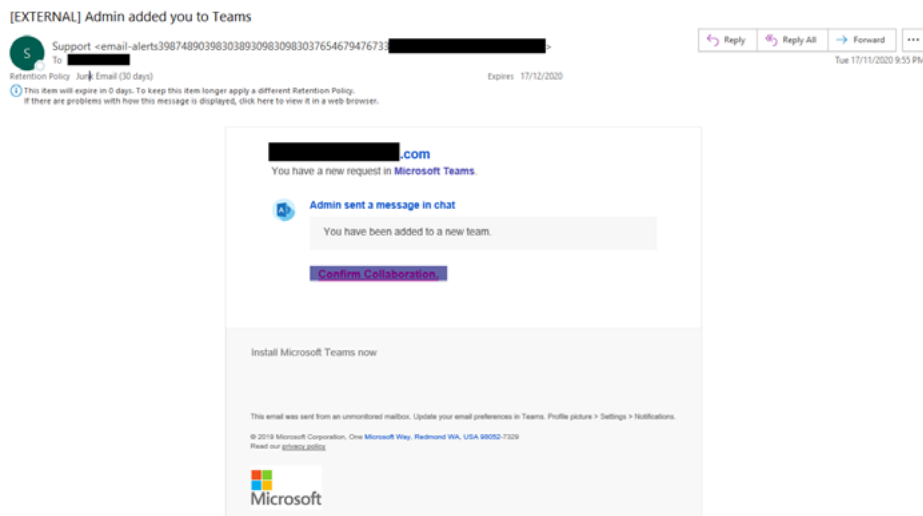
[EXTERNAL] Admin added you to Teams

S Support <email-alerts398748903983038930983098303765467947673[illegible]>
To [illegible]

Reply | Reply All | Forward

Tue 17/11/2020 9:55 PM

Retention Policy Junk Email (30 days) Expires 17/12/2020

This item will expire in 0 days. To keep this item longer apply a different Retention Policy.
If there are problems with how this message is displayed, click here to view it in a web browser.

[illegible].com
You have a new request in Microsoft Teams.

Admin sent a message in chat

You have been added to a new team.

Confirm Collaboration.

Install Microsoft Teams now

This email was sent from an unmonitored mailbox. Update your email preferences in Teams. Profile picture > Settings > Notifications.

© 2019 Microsoft Corporation, One Microsoft Way, Redmond WA, USA 98052-7329
Read our privacy policy

Microsoft